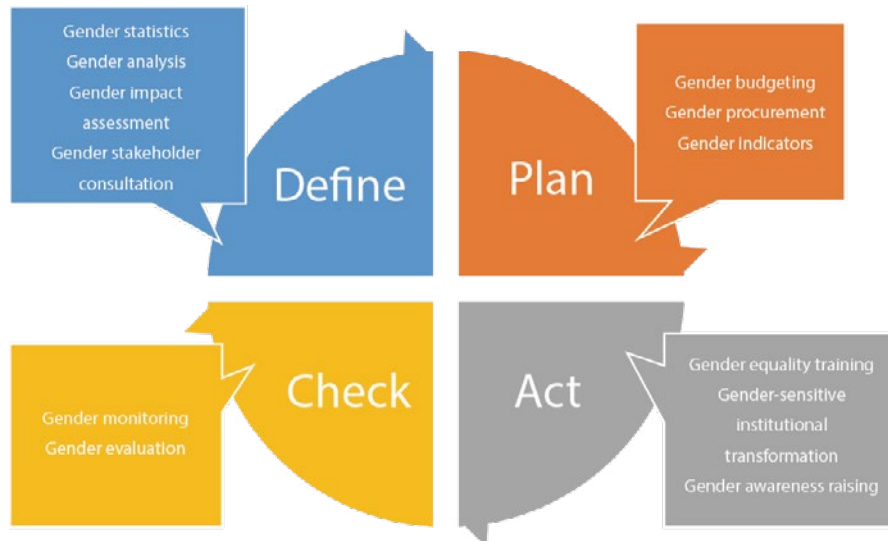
Gender statistics
Gender analysis
Gender impact assessment
Gender stakeholder consultation

Define

Plan

Gender budgeting
Gender procurement
Gender indicators

Gender monitoring
Gender evaluation

Check

Act

Gender equality training
Gender-sensitive institutional transformation
Gender awareness raising